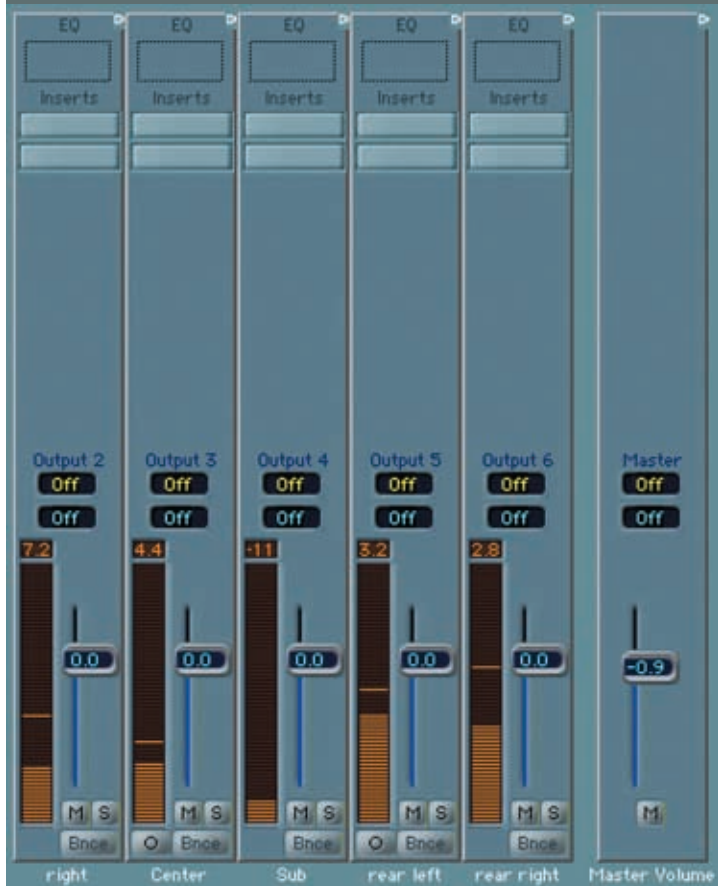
EQ
Inserts
Output 2
Off
Off
7.2
0.0
M S
Bnce
right

EQ
Inserts
Output 3
Off
Off
4.4
0.0
M S
O Bnce
Center

EQ
Inserts
Output 4
Off
Off
-11
0.0
M S
Bnce
Sub

EQ
Inserts
Output 5
Off
Off
3.2
0.0
M S
O Bnce
rear left

EQ
Inserts
Output 6
Off
Off
2.8
0.0
M S
Bnce
rear right

Master
Off
Off
-0.9
M
Master Volume